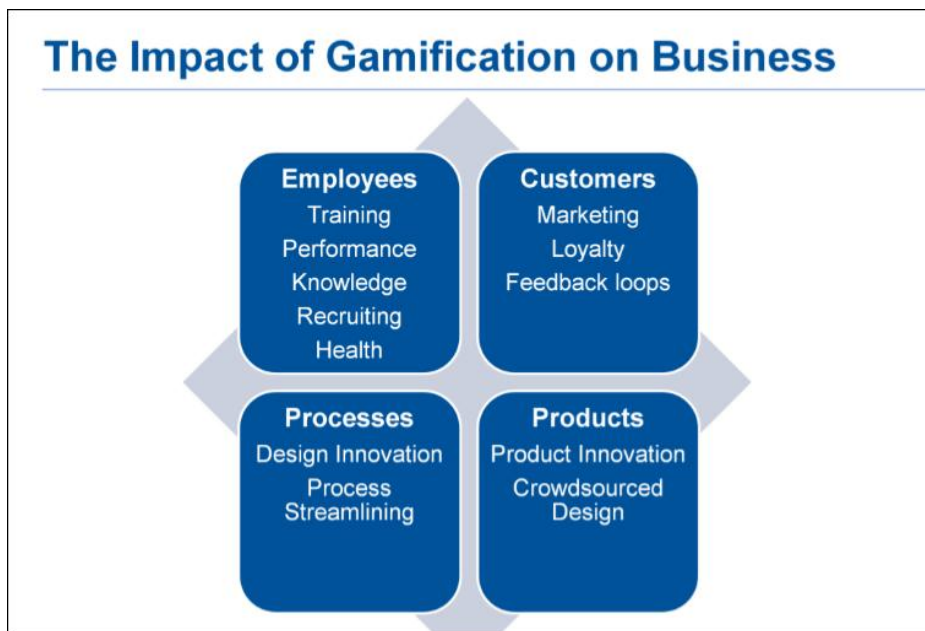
The Impact of Gamification on Business

Employees
Training
Performance
Knowledge
Recruiting
Health

Customers
Marketing
Loyalty
Feedback loops

Processes
Design Innovation
Process Streamlining

Products
Product Innovation
Crowdsourced Design